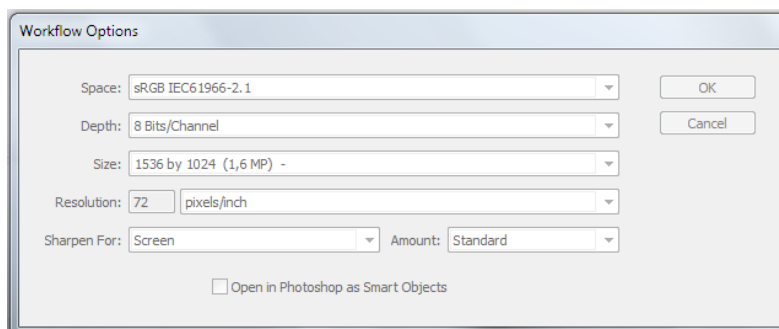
Workflow Options

Space: sRGB IEC61966-2.1

Depth: 8 Bits/Channel

Size: 1536 by 1024 (1,6 MP) -

Resolution: 72 pixels/inch

Sharpen For: Screen Amount: Standard

Open in Photoshop as Smart Objects

OK

Cancel